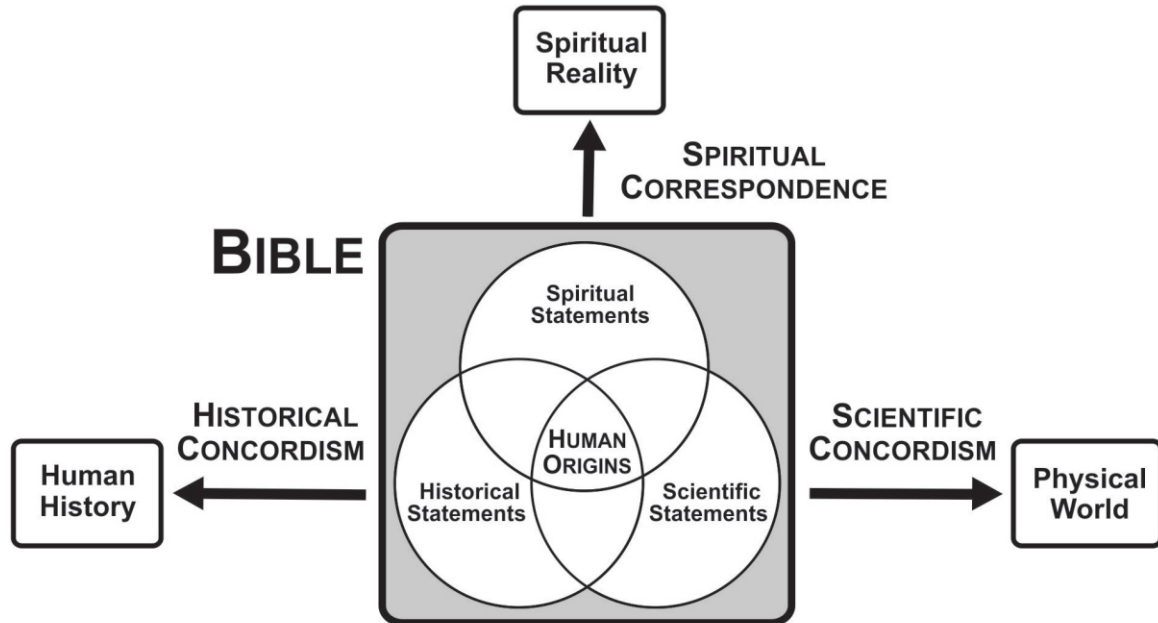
Spiritual Reality

SPIRITUAL CORRESPONDENCE

BIBLE

Spiritual Statements

HISTORICAL CONCORDISM

Human History

HUMAN ORIGINS

Historical Statements

Scientific Statements

SCIENTIFIC CONCORDISM

Physical World